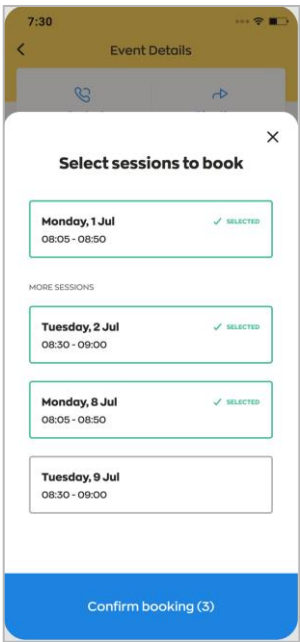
7:30

Event Details

×

Select sessions to book

Monday, 1 Jul
✓ SELECTED
08:05 - 08:50

MORE SESSIONS

Tuesday, 2 Jul
✓ SELECTED
08:30 - 09:00

Monday, 8 Jul
✓ SELECTED
08:05 - 08:50

Tuesday, 9 Jul
08:30 - 09:00

Confirm booking (3)